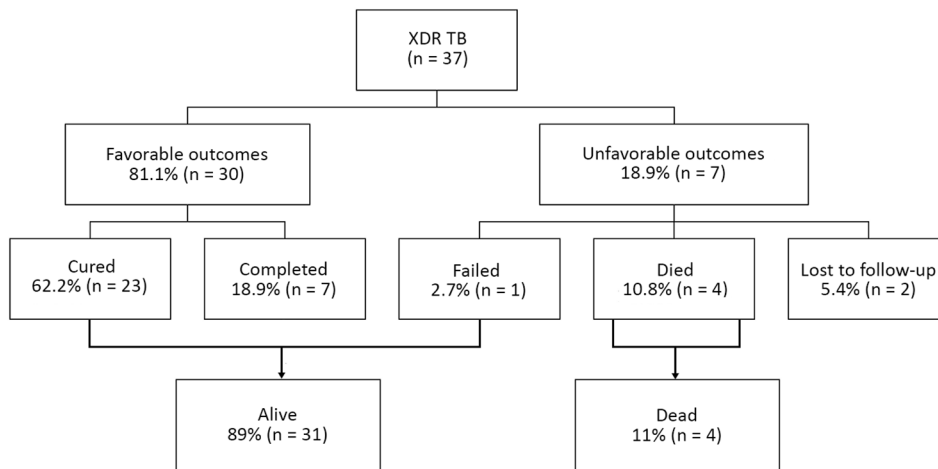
XDR TB
(n = 37)

Favorable outcomes
81.1% (n = 30)

Unfavorable outcomes
18.9% (n = 7)

Cured
62.2% (n = 23)

Completed
18.9% (n = 7)

Failed
2.7% (n = 1)

Died
10.8% (n = 4)

Lost to follow-up
5.4% (n = 2)

Alive
89% (n = 31)

Dead
11% (n = 4)